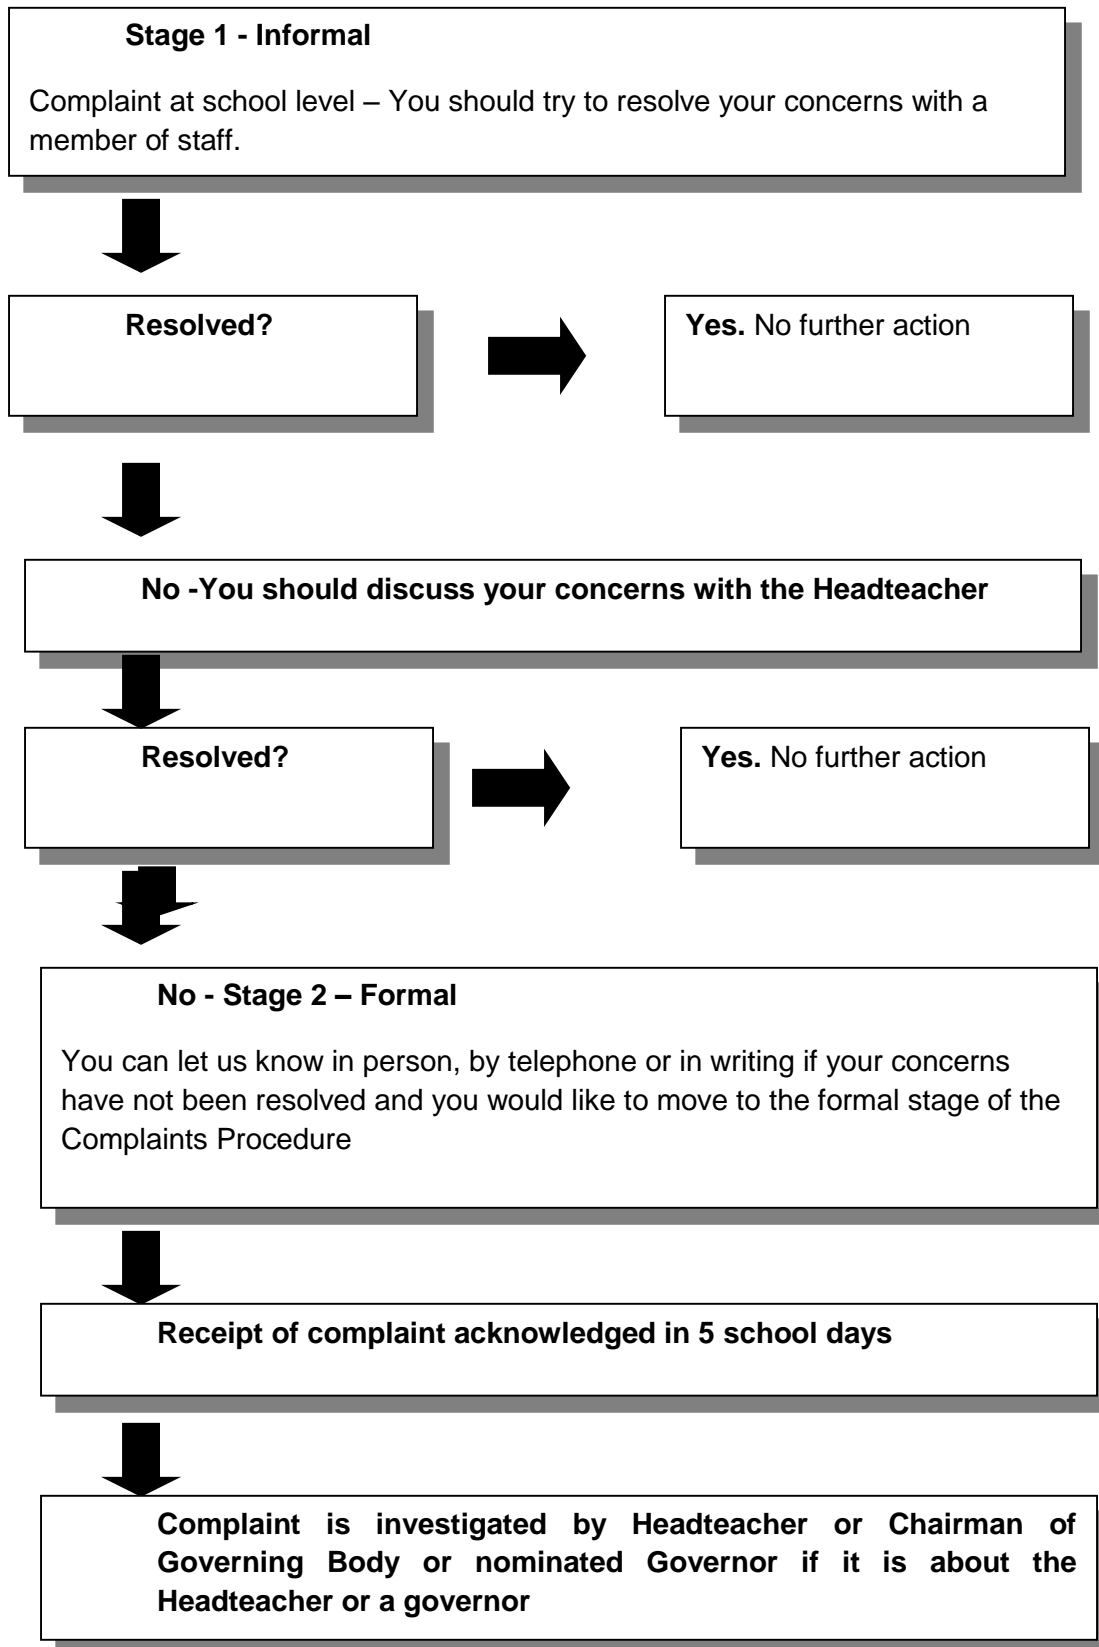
**Stage 1 - Informal**

Complaint at school level – You should try to resolve your concerns with a member of staff.

**Resolved?**

**Yes.** No further action

**No -You should discuss your concerns with the Headteacher**

**Resolved?**

**Yes.** No further action

**No - Stage 2 – Formal**

You can let us know in person, by telephone or in writing if your concerns have not been resolved and you would like to move to the formal stage of the Complaints Procedure

**Receipt of complaint acknowledged in 5 school days**

**Complaint is investigated by Headteacher or Chairman of Governing Body or nominated Governor if it is about the Headteacher or a governor**